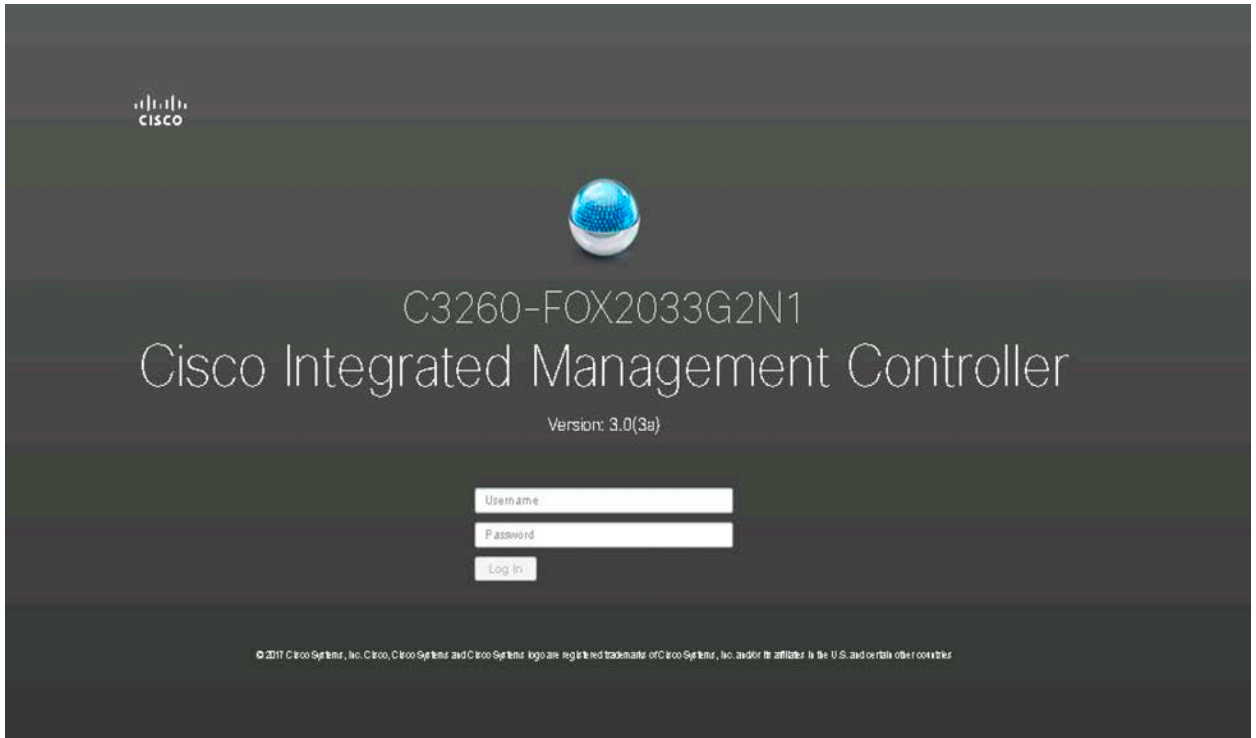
cisco

C3260-FOX2033G2N1
Cisco Integrated Management Controller

Version: 3.0(3a)

Username

Password

Log In

© 2017 Cisco Systems, Inc. Cisco, Cisco Systems and Cisco Systems logo are registered trademarks of Cisco Systems, Inc. and/or its affiliates in the U.S. and certain other countries